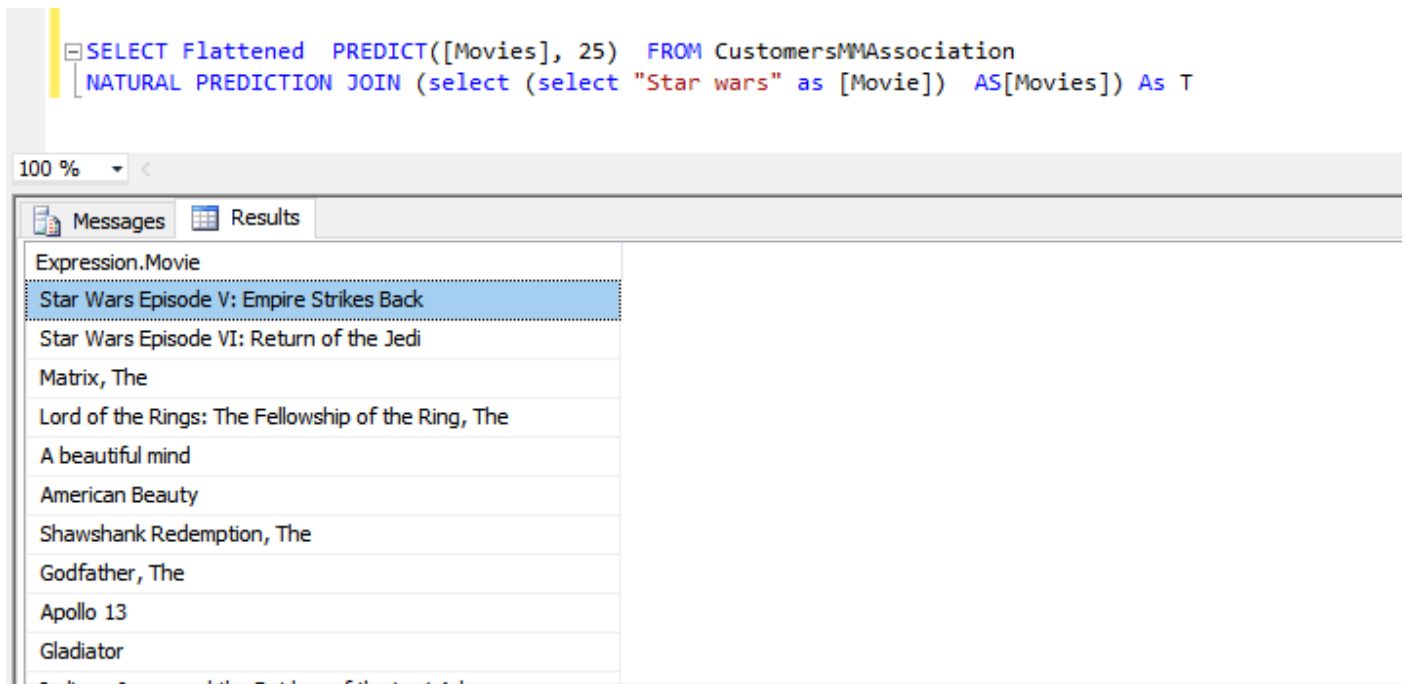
SELECT Flattened  PREDICT([Movies], 25)  FROM CustomersMMAssociation
NATURAL PREDICTION JOIN (select (select "Star wars" as [Movie])  AS[Movies]) As T

100 %

Messages Results

| Expression.Movie |
|---|
| Star Wars Episode V: Empire Strikes Back |
| Star Wars Episode VI: Return of the Jedi |
| Matrix, The |
| Lord of the Rings: The Fellowship of the Ring, The |
| A beautiful mind |
| American Beauty |
| Shawshank Redemption, The |
| Godfather, The |
| Apollo 13 |
| Gladiator |
| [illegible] |